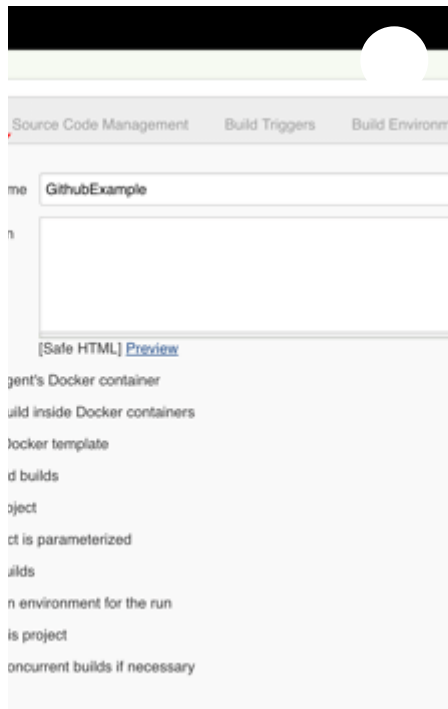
Source Code Management Build Triggers Build Environm

me GithubExample

n

[Safe HTML] Preview

gent's Docker container

uild inside Docker containers

Docker template

d builds

oject

ct is parameterized

uilds

n environment for the run

is project

oncurrent builds if necessary